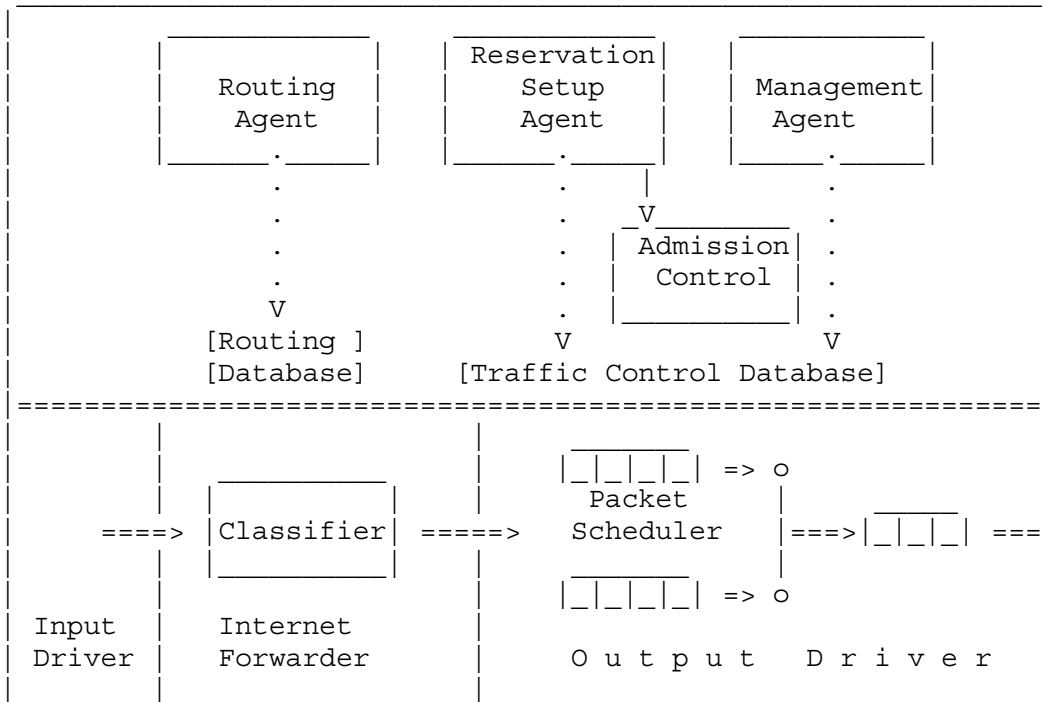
Routing Agent

Reservation Setup Agent

Management Agent

Admission Control

[Routing ]
[Database]

[Traffic Control Database]

Classifier

Packet Scheduler

Input Driver

Internet Forwarder

O u t p u t   D r i v e r